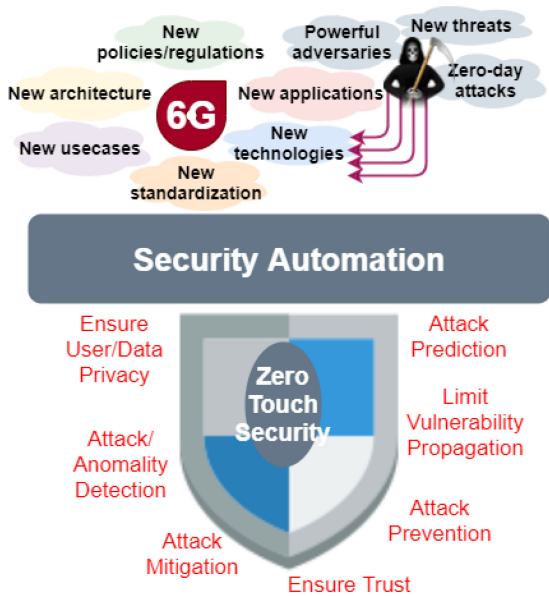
New policies/regulations

Powerful adversaries

New threats

Zero-day attacks

New architecture

6G

New applications

New usecases

New technologies

New standardization

Security Automation

Ensure User/Data Privacy

Attack Prediction

Zero Touch Security

Limit Vulnerability Propagation

Attack/ Anomality Detection

Attack Prevention

Attack Mitigation

Ensure Trust